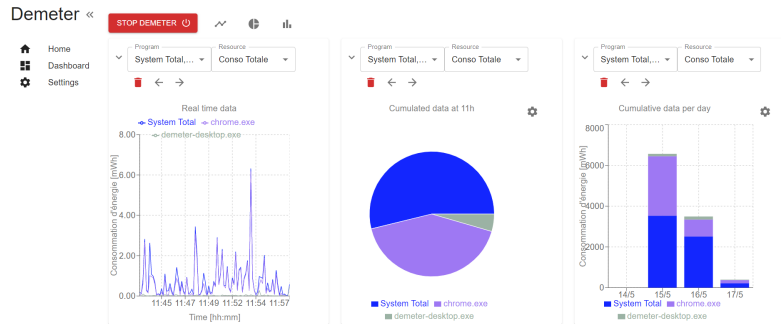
Demeter «

STOP DEMETER

Home
Dashboard
Settings

Program
System Total,...
Resource
Conso Totale

Real time data
System Total chrome.exe
demeter-desktop.exe

8.00
6.00
4.00
2.00
0.00

Consommation d'énergie [mWh]

11:45 11:47 11:49 11:52 11:54 11:57
Time [hh:mm]

Program
System Total,...
Resource
Conso Totale

Cumulated data at 11h

System Total chrome.exe
demeter-desktop.exe

Program
System Total,...
Resource
Conso Totale

Cumulative data per day

8000
6000
4000
2000
0

Consommation d'énergie [mWh]

14/5 15/5 16/5 17/5

System Total chrome.exe
demeter-desktop.exe